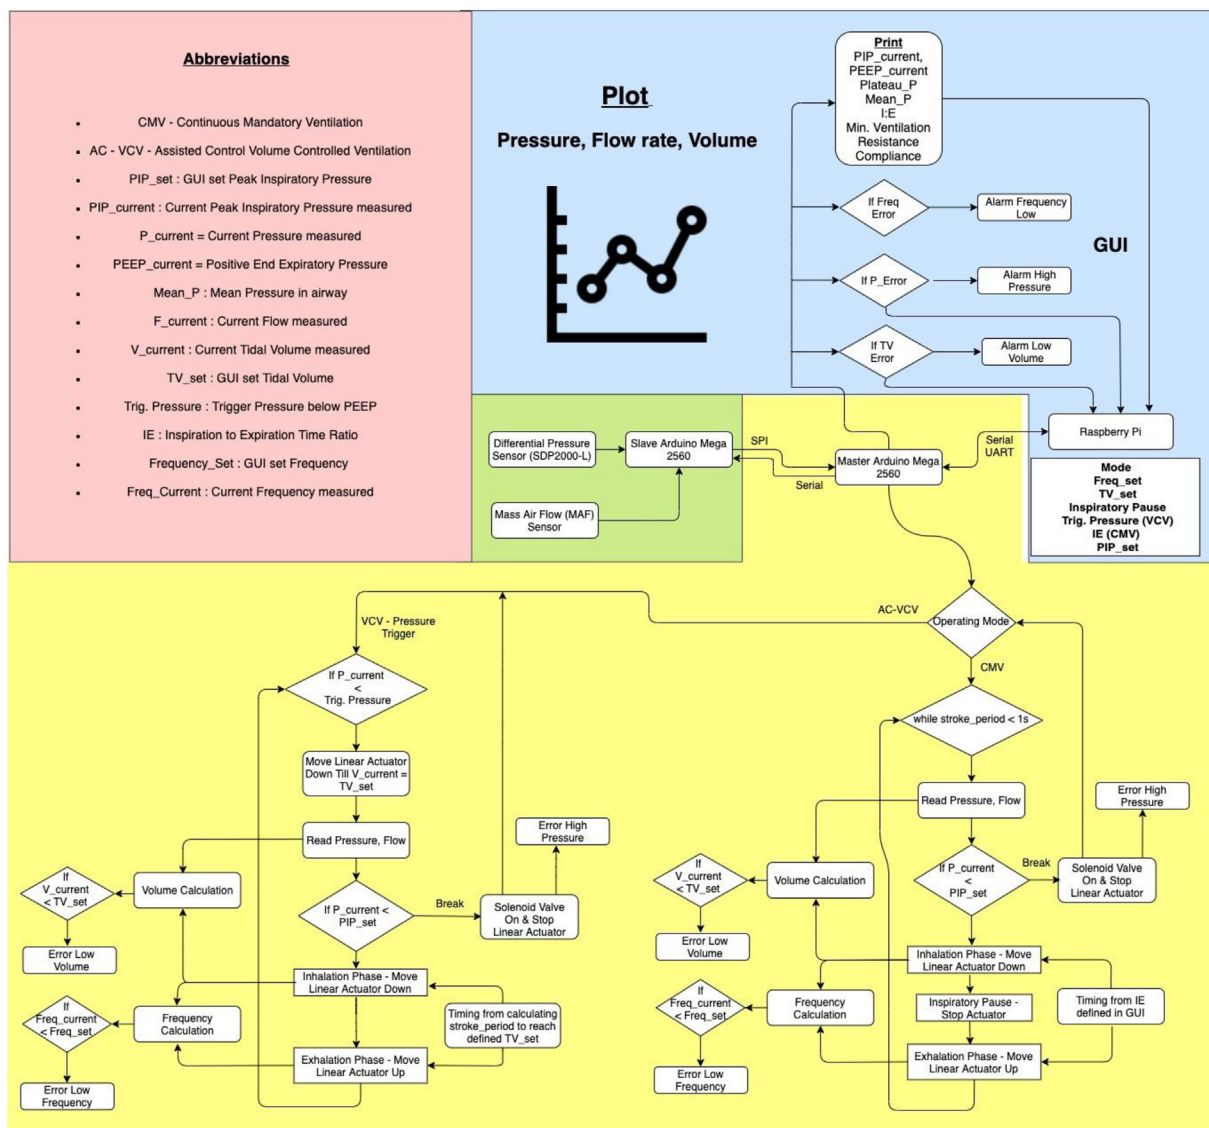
Abbreviations

CMV - Continuous Mandatory Ventilation
AC - VCV - Assisted Control Volume Controlled Ventilation
PIP_set : GUI set Peak Inspiratory Pressure
PIP_current : Current Peak Inspiratory Pressure measured
P_current = Current Pressure measured
PEEP_current = Positive End Expiratory Pressure
Mean_P : Mean Pressure in airway
F_current : Current Flow measured
V_current : Current Tidal Volume measured
TV_set : GUI set Tidal Volume
Trig. Pressure : Trigger Pressure below PEEP
IE : Inspiration to Expiration Time Ratio
Frequency_Set : GUI set Frequency
Freq_Current : Current Frequency measured

Plot

Pressure, Flow rate, Volume

Print
PIP_current,
PEEP_current
Plateau_P
Mean_P
I:E
Min. Ventilation
Resistance
Compliance

If Freq Error
Alarm Frequency Low
If P_Error
Alarm High Pressure
If TV Error
Alarm Low Volume

GUI

Raspberry Pi

Mode
Freq_set
TV_set
Inspiratory Pause
Trig. Pressure (VCV)
IE (CMV)
PIP_set

Differential Pressure Sensor (SDP2000-L)
Slave Arduino Mega 2560
SPI
Serial
Master Arduino Mega 2560
Serial UART
Mass Air Flow (MAF) Sensor

AC-VCV
Operating Mode
CMV

VCV - Pressure Trigger

If P_current < Trig. Pressure
Move Linear Actuator Down Till V_current = TV_set
Read Pressure, Flow
Volume Calculation
If V_current < TV_set
Error Low Volume
If P_current < PIP_set
Break
Solenoid Valve On & Stop Linear Actuator
Error High Pressure
Inhalation Phase - Move Linear Actuator Down
Frequency Calculation
If Freq_current < Freq_set
Error Low Frequency
Timing from calculating stroke_period to reach defined TV_set
Exhalation Phase - Move Linear Actuator Up

while stroke_period < 1s
Read Pressure, Flow
Error High Pressure
If P_current < PIP_set
Break
Solenoid Valve On & Stop Linear Actuator
Volume Calculation
If V_current < TV_set
Error Low Volume
Inhalation Phase - Move Linear Actuator Down
Frequency Calculation
If Freq_current < Freq_set
Error Low Frequency
Inspiratory Pause - Stop Actuator
Timing from IE defined in GUI
Exhalation Phase - Move Linear Actuator Up